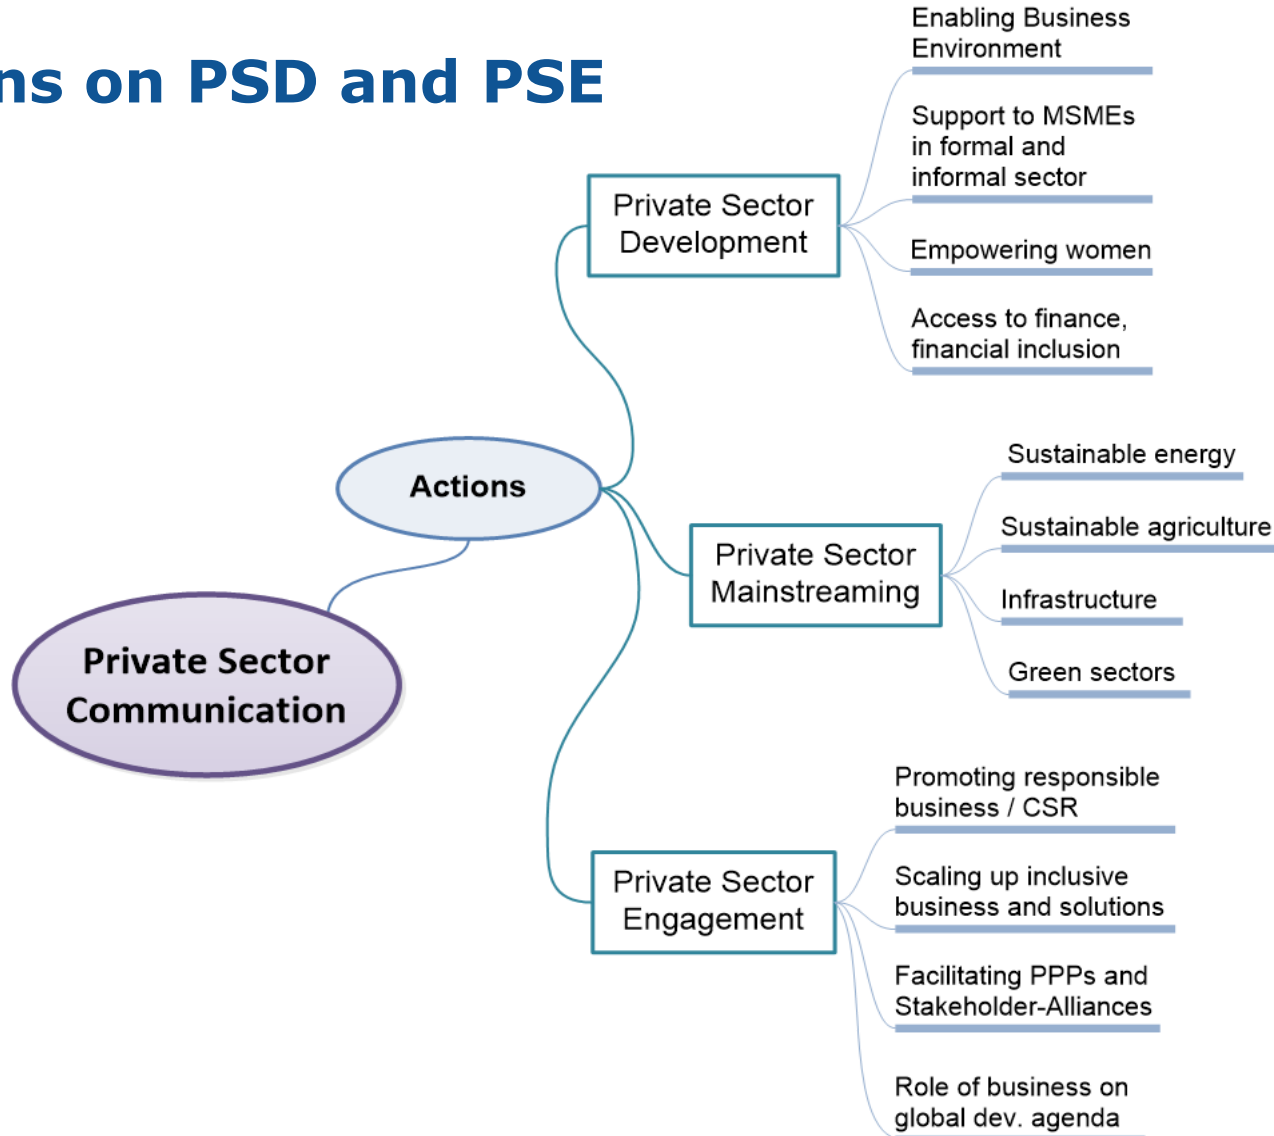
ns on PSD and PSE

Private Sector Communication

Actions

Private Sector Development

Enabling Business Environment

Support to MSMEs in formal and informal sector

Empowering women

Access to finance, financial inclusion

Private Sector Mainstreaming

Sustainable energy

Sustainable agriculture

Infrastructure

Green sectors

Private Sector Engagement

Promoting responsible business / CSR

Scaling up inclusive business and solutions

Facilitating PPPs and Stakeholder-Alliances

Role of business on global dev. agenda